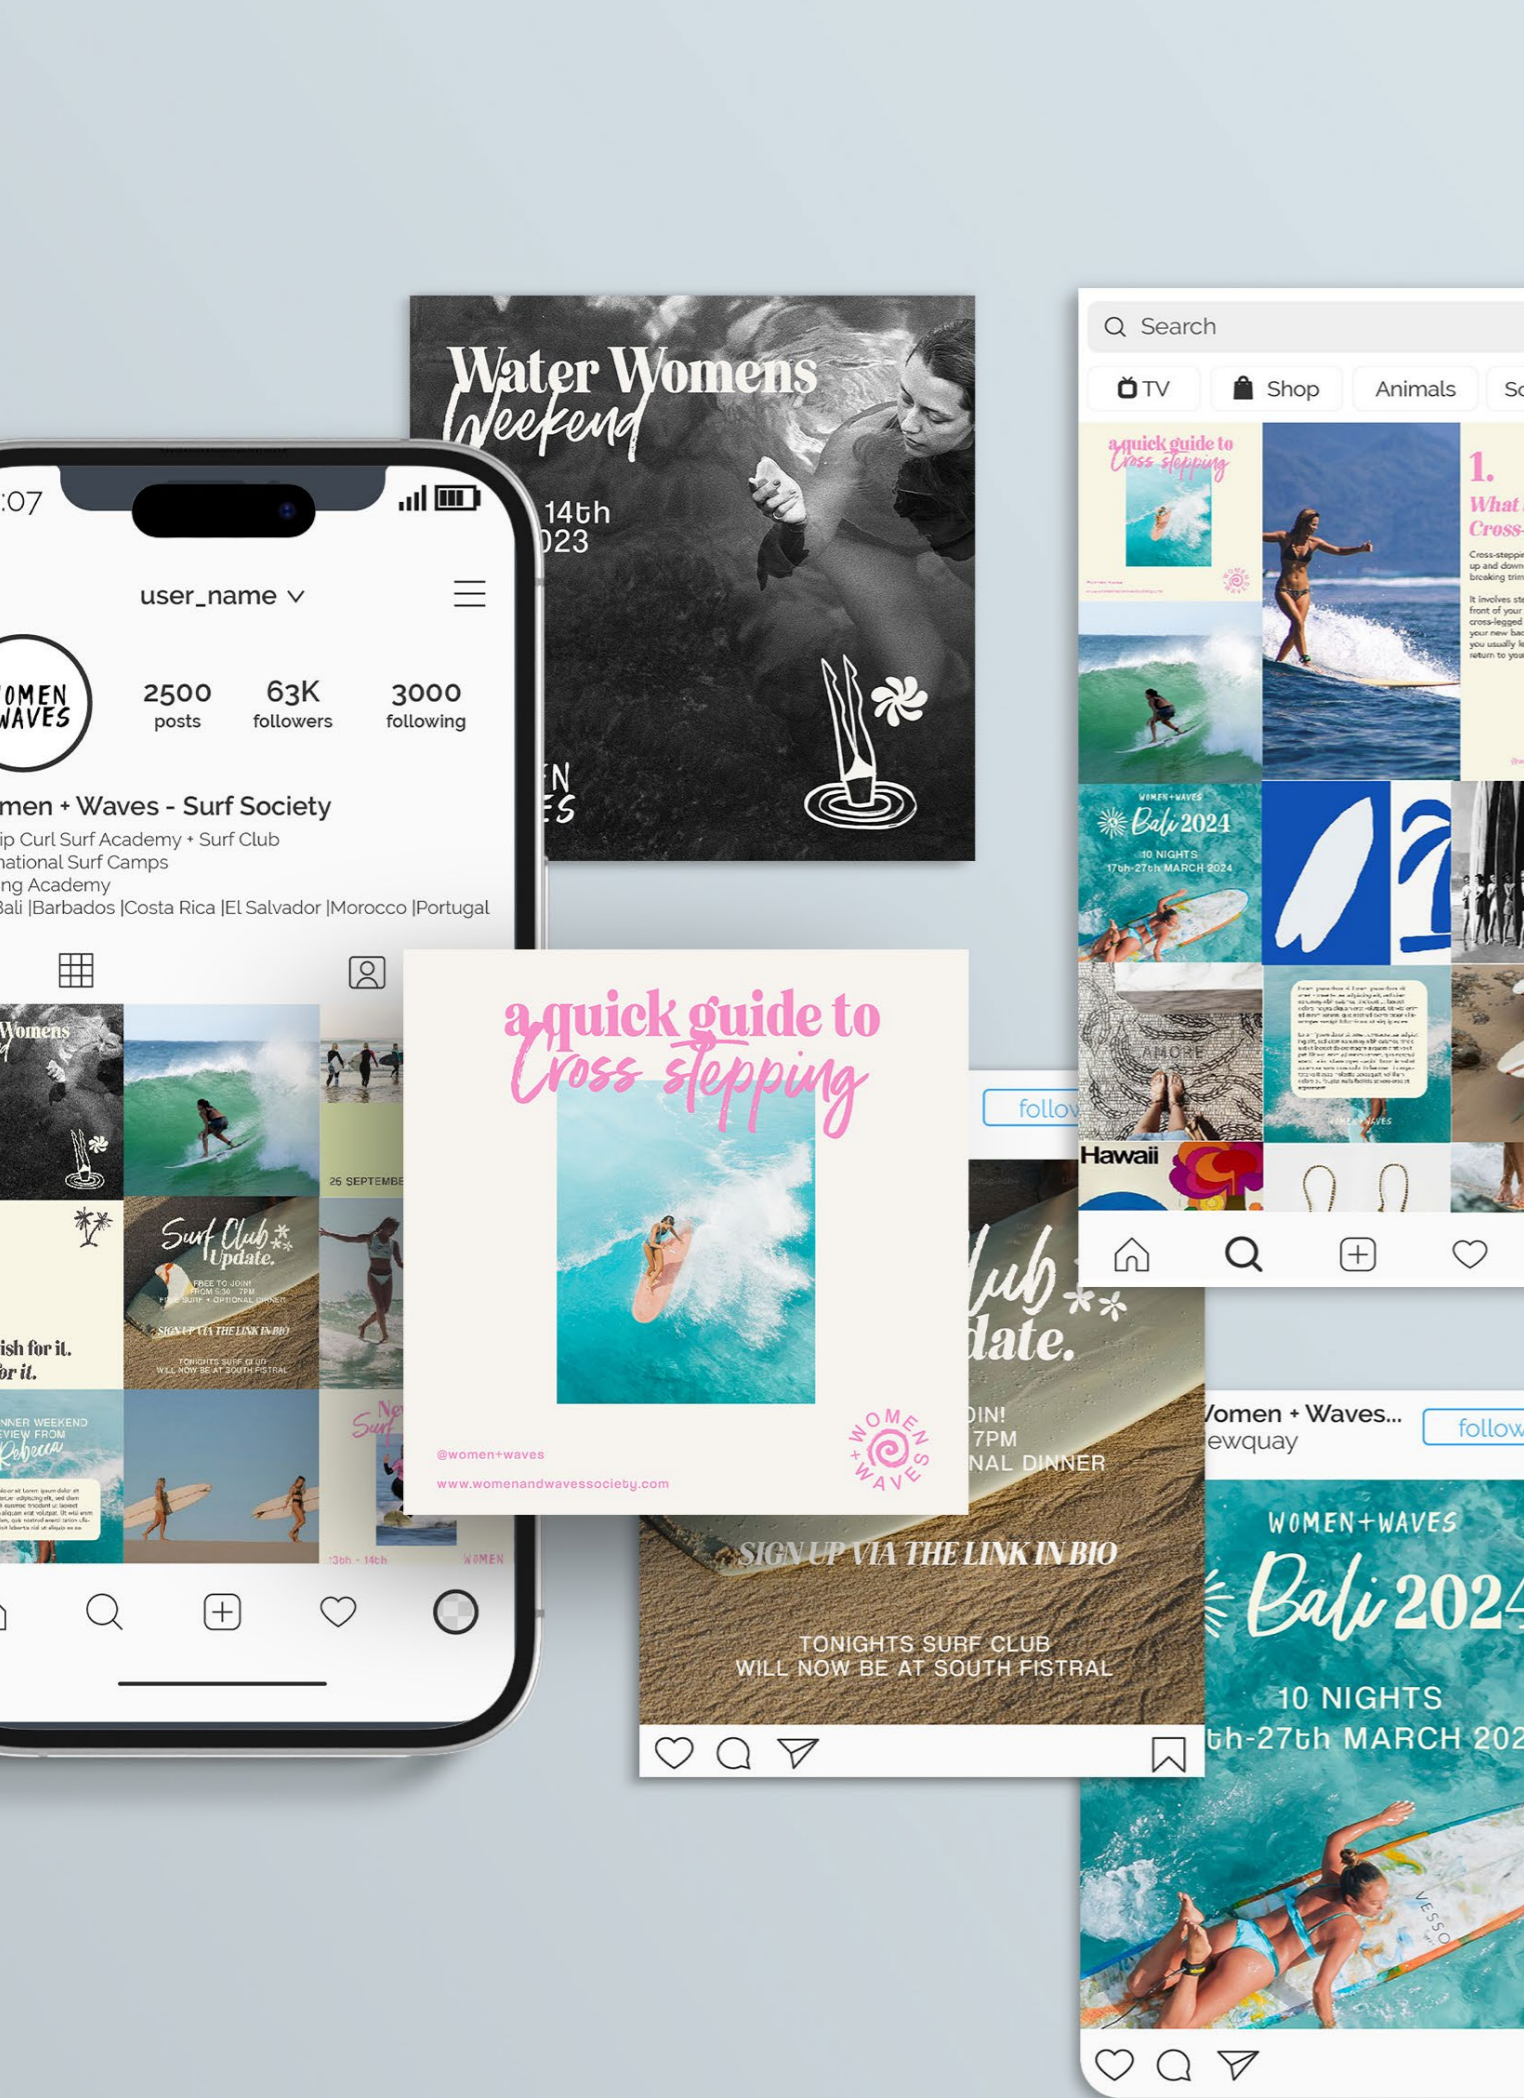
Water Womens Weekend

14th
023

N
ES

:07

user_name

OMEN
WAVES

2500
posts

63K
followers

3000
following

men + Waves - Surf Society
ip Curl Surf Academy + Surf Club
national Surf Camps
ng Academy
Bali |Barbados |Costa Rica |El Salvador |Morocco |Portugal

Womens

26 SEPTEMBE

Surf Club Update.

SIGN UP VIA THE LINK IN BIO

TONIGHTS SURF CLUB WILL NOW BE AT SOUTH FISTRAL

ish for it.
or it.

NNER WEEKEND
VIEW FROM
Rebecca

13th - 14th

WOMEN

a quick guide to Cross stepping

@women+waves
www.womenandwavessociety.com

WOMEN + WAVES

follo

lub
date.

OIN!
7PM
NAL DINNER

SIGN UP VIA THE LINK IN BIO

TONIGHTS SURF CLUB
WILL NOW BE AT SOUTH FISTRAL

Search

TV

Shop

Animals

Sc

a quick guide to Cross stepping

1.
What
Cross-

WOMEN+WAVES
Bali 2024
10 NIGHTS
17th-27th MARCH 2024

AMORE

Hawaii

Vomen + Waves...
ewquay

follow

WOMEN+WAVES
Bali 2024
10 NIGHTS
th-27th MARCH 202